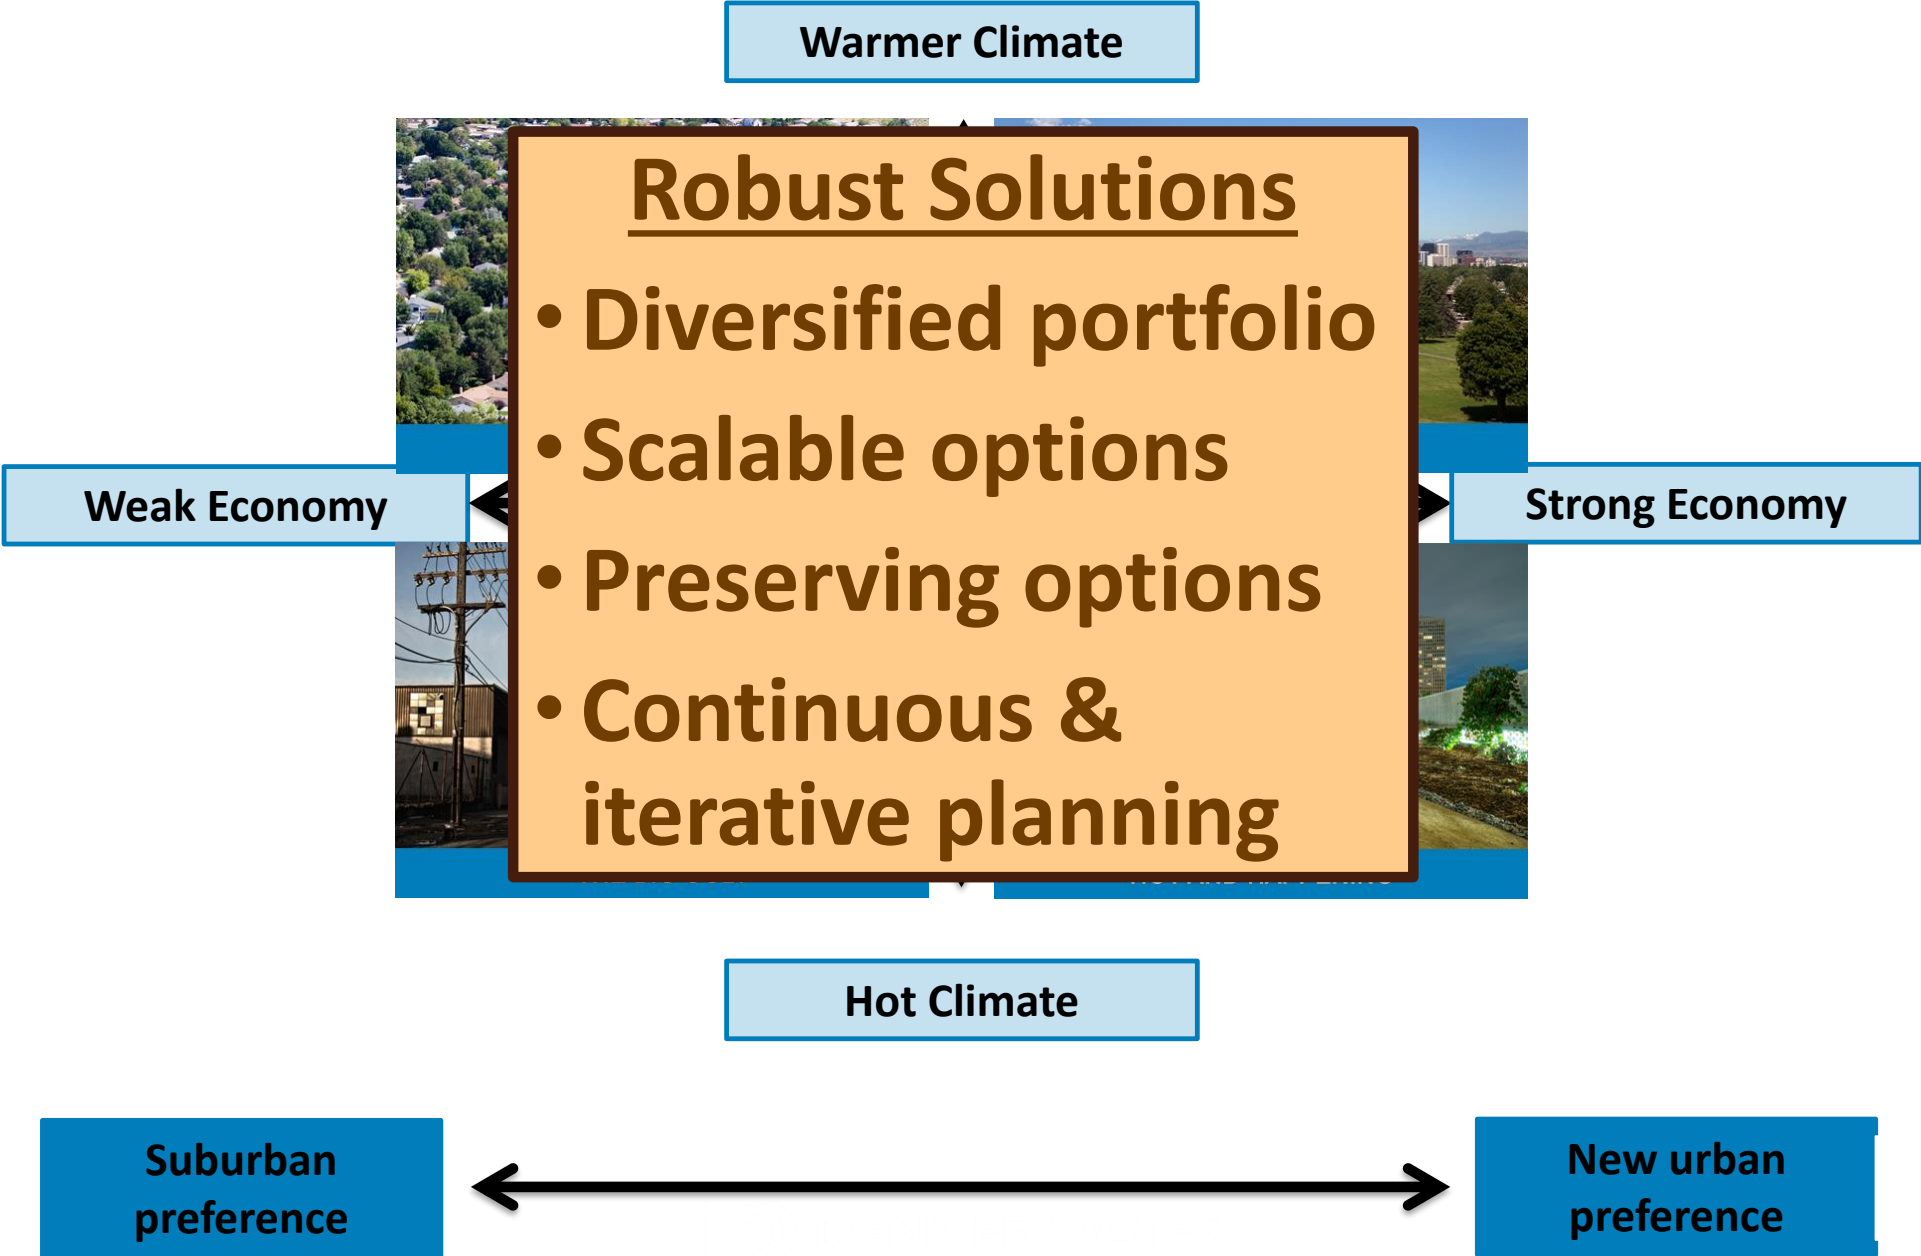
Warmer Climate

Robust Solutions

• Diversified portfolio

• Scalable options

• Preserving options

• Continuous & iterative planning

Weak Economy

Strong Economy

Hot Climate

Suburban preference

New urban preference